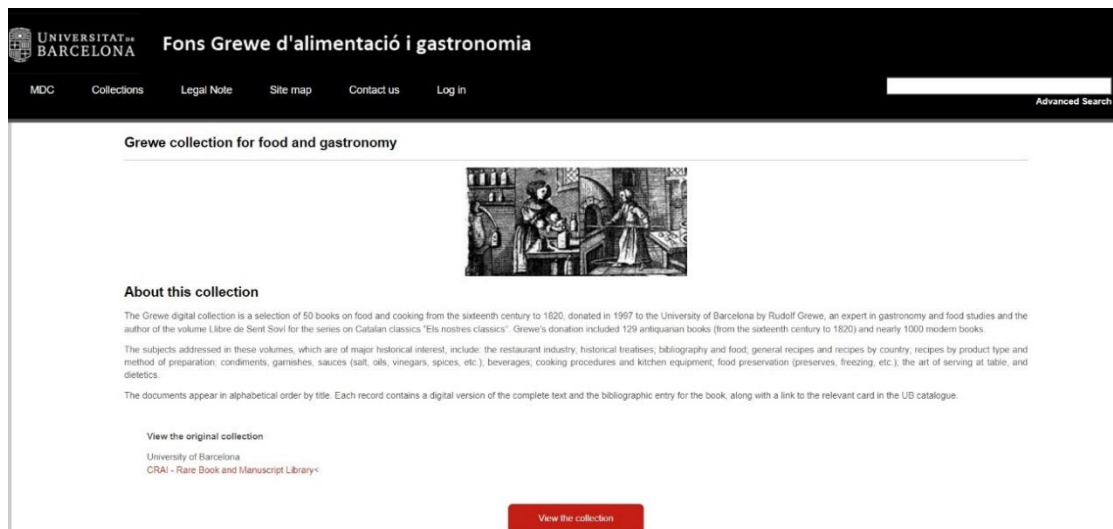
UNIVERSITAT DE BARCELONA

Fons Grewe d'alimentació i gastronomia

MDC Collections Legal Note Site map Contact us Log in

Advanced Search

Grewe collection for food and gastronomy

About this collection

The Grewe digital collection is a selection of 50 books on food and cooking from the sixteenth century to 1820, donated in 1997 to the University of Barcelona by Rudolf Grewe, an expert in gastronomy and food studies and the author of the volume Llibre de Sent Soví for the series on Catalan classics "Els nostres clàssics". Grewe's donation included 129 antiquarian books (from the sixteenth century to 1820) and nearly 1000 modern books.

The subjects addressed in these volumes, which are of major historical interest, include: the restaurant industry; historical treatises; bibliography and food; general recipes and recipes by country; recipes by product type and method of preparation; condiments, garnishes, sauces (salt, oils, vinegars, spices, etc.); beverages; cooking procedures and kitchen equipment; food preservation (preserves, freezing, etc.); the art of serving at table, and dietetics.

The documents appear in alphabetical order by title. Each record contains a digital version of the complete text and the bibliographic entry for the book, along with a link to the relevant card in the UB catalogue.

View the original collection

University of Barcelona
CRAI - Rare Book and Manuscript Library<

View the collection